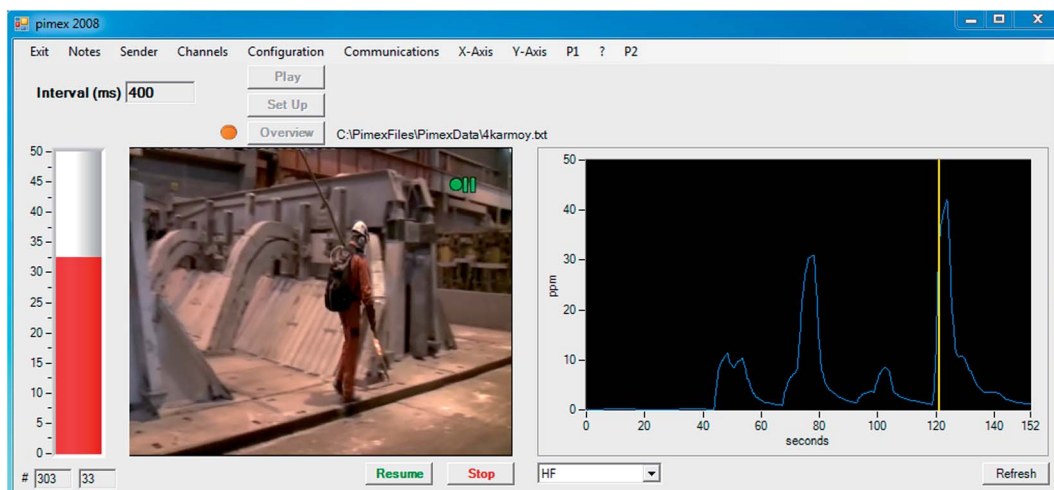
pimex 2008

Exit Notes Sender Channels Configuration Communications X-Axis Y-Axis P1 ? P2

Interval (ms) 400

Play

Set Up

Overview C:\PimexFiles\PimexData\4karmoy.txt

50
45
40
35
30
25
20
15
10
5
0

# 303 33

Resume Stop

50
40
30
20
10
0
ppm
0 20 40 60 80 100 120 140 152
seconds

HF

Refresh